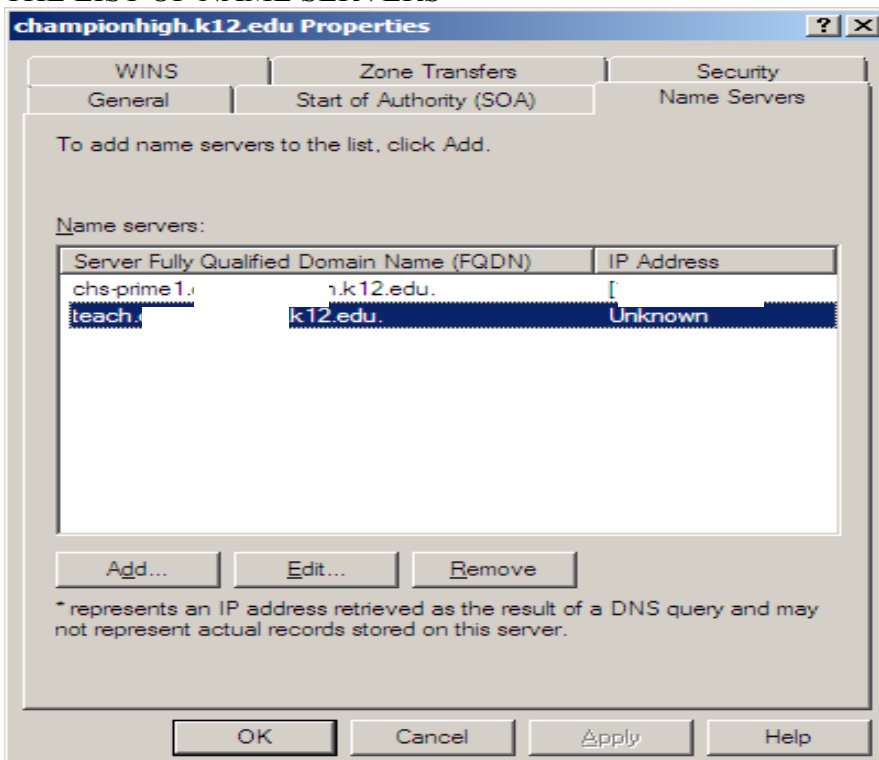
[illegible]

championhigh.k12.edu Properties

?

X

WINS

Zone Transfers

Security

General

Start of Authority (SOA)

Name Servers

To add name servers to the list, click Add.

Name servers:

| Server Fully Qualified Domain Name (FQDN) | IP Address |
|---|---|
| chs-prime1.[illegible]n.k12.edu. | [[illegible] |
| teach.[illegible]k12.edu. | Unknown |

Add...

Edit...

Remove

* represents an IP address retrieved as the result of a DNS query and may not represent actual records stored on this server.

OK

Cancel

Apply

Help